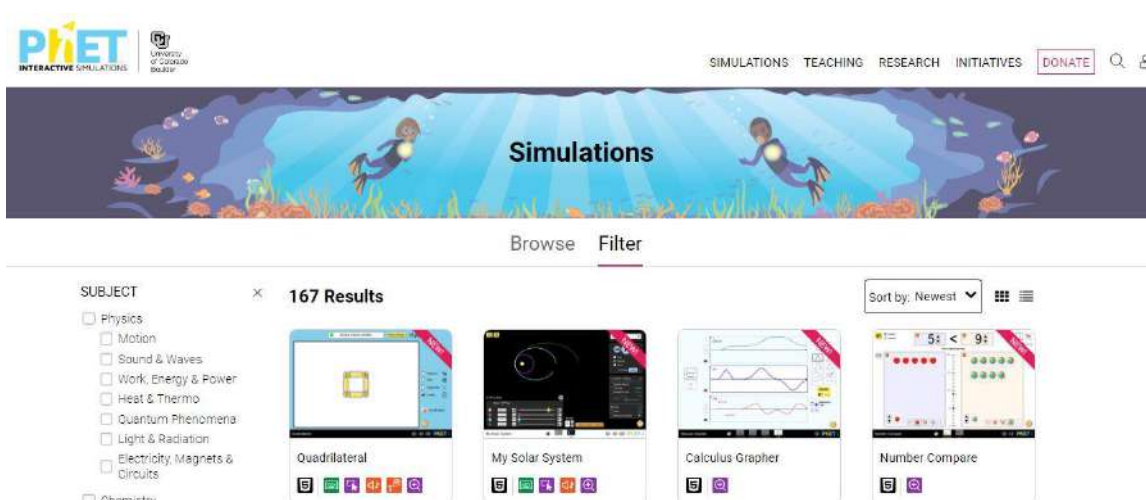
PhET INTERACTIVE SIMULATIONS

University of Colorado Boulder

SIMULATIONS TEACHING RESEARCH INITIATIVES DONATE

Simulations

Browse Filter

SUBJECT ×

Physics
Motion
Sound & Waves
Work, Energy & Power
Heat & Thermo
Quantum Phenomena
Light & Radiation
Electricity, Magnets & Circuits
Chemistry

167 Results

Sort by: Newest

NEW!
Quadrilateral

NEW!
My Solar System

NEW!
Calculus Grapher

NEW!
Number Compare

5 < 9